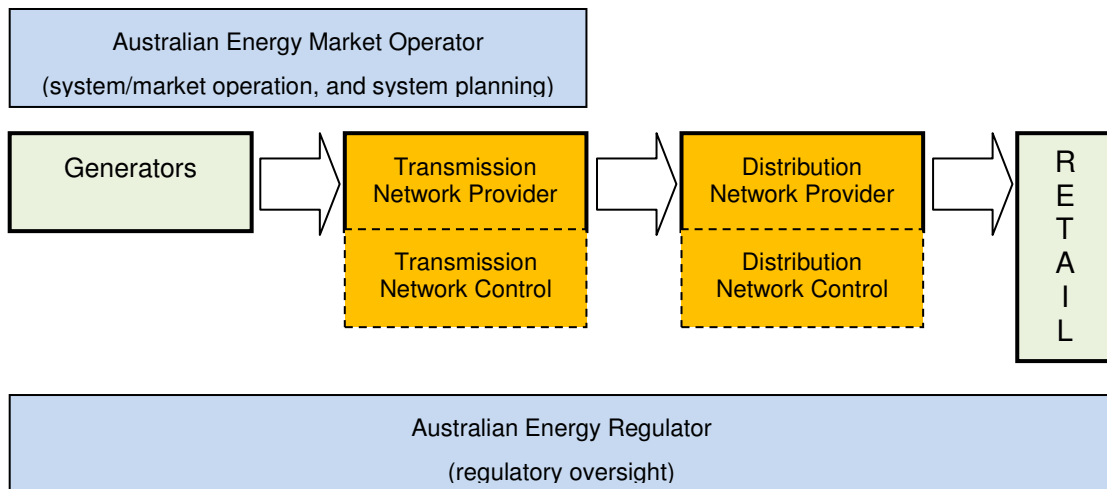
Australian Energy Market Operator
(system/market operation, and system planning)

Generators

Transmission Network Provider

Transmission Network Control

Distribution Network Provider

Distribution Network Control

RETAIL

Australian Energy Regulator
(regulatory oversight)